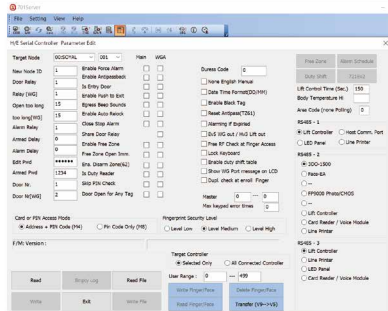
FRNaner
File Setting View Help

M/E Serial Controller Parameter Edit

Target Node 00:SOYAL 001
New Node ID 1
Door Relay 1
Relay (WG) 1
Open too long 15
too long(WG) 15
Alarm Relay 1
Armed Delay 0
Alarm Delay 0
Edit Pwd ******
Armed Pwd 1234
Door N. 1
Door N(WG) 2

Main WGA
Enable Force Alarm
Enable Antipassback
Is Entry Door
Enable Push to Exit
Bypass Beep Sounds
Enable Auto Relock
Close Stop Alarm
Share Door Relay
Enable Free Zone
Free Zone Open Imm.
Ena. Disarm Zone(A2)
Is Duty Reader
Skip PIN Check
Door Open for Any Tag

Duress Code 0
None English Menual
Date Time Format(DD/MM)
Enable Black Tag
Reset Antipass(7261)
Alarming if Expired
DoS WG out / MaG Lift out
Free RF Check at Finger Access
Lock Keyboard
Enable duty shift table
Show WG Port message on LCD
Dupl. check at enroll Finger
Master 0
Max keypad error times 0

Free Zone
Alarm Schedule
Duty Shift
Folder
Lift Control Time (Sec.) 150
Body Temperature HI
Area Code (none Polling) 0
RS485 - 1
Lift Controller
Host Comm. Port
LED Panel
Line Printer
RS485 - 2
2DO-1500
Para-ER
FP9000 Photo/CMOS
Lift Controller
Line Printer
Card Reader / Voice Module

Card or PIN Access Mode
Address + PIN Code (P4)
Pin Code Only (P8)

Fingerprint Security Level
Level Low
Level Medium
Level High

F/M Version :

Target Controller
Selected Only
All Connected Controller
User Range : 0 — 499
Write FingerPrint
Delete FingerPrint
Read FingerPrint
Transfer (V9-->V5)

RS485 - 3
Lift Controller
Line Printer
LED Panel
Card Reader / Voice Module

Read
Empty Log
Read File
Write
Exit
Write File